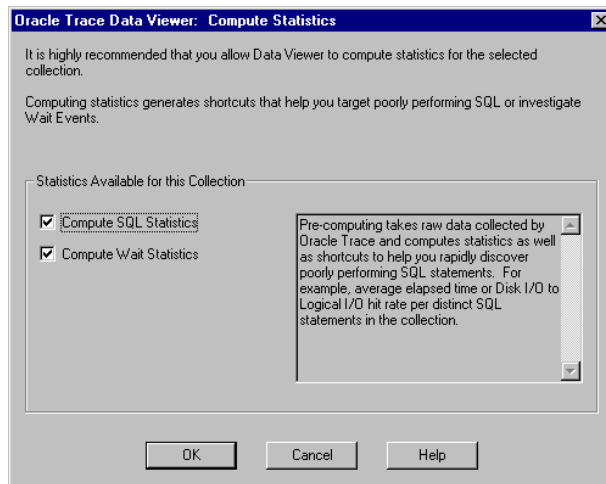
Oracle Trace Data Viewer: Compute Statistics

It is highly recommended that you allow Data Viewer to compute statistics for the selected collection.

Computing statistics generates shortcuts that help you target poorly performing SQL or investigate Wait Events.

Statistics Available for this Collection

Compute SQL Statistics

Compute Wait Statistics

Pre-computing takes raw data collected by Oracle Trace and computes statistics as well as shortcuts to help you rapidly discover poorly performing SQL statements. For example, average elapsed time or Disk I/O to Logical I/O hit rate per distinct SQL statements in the collection.

OK

Cancel

Help